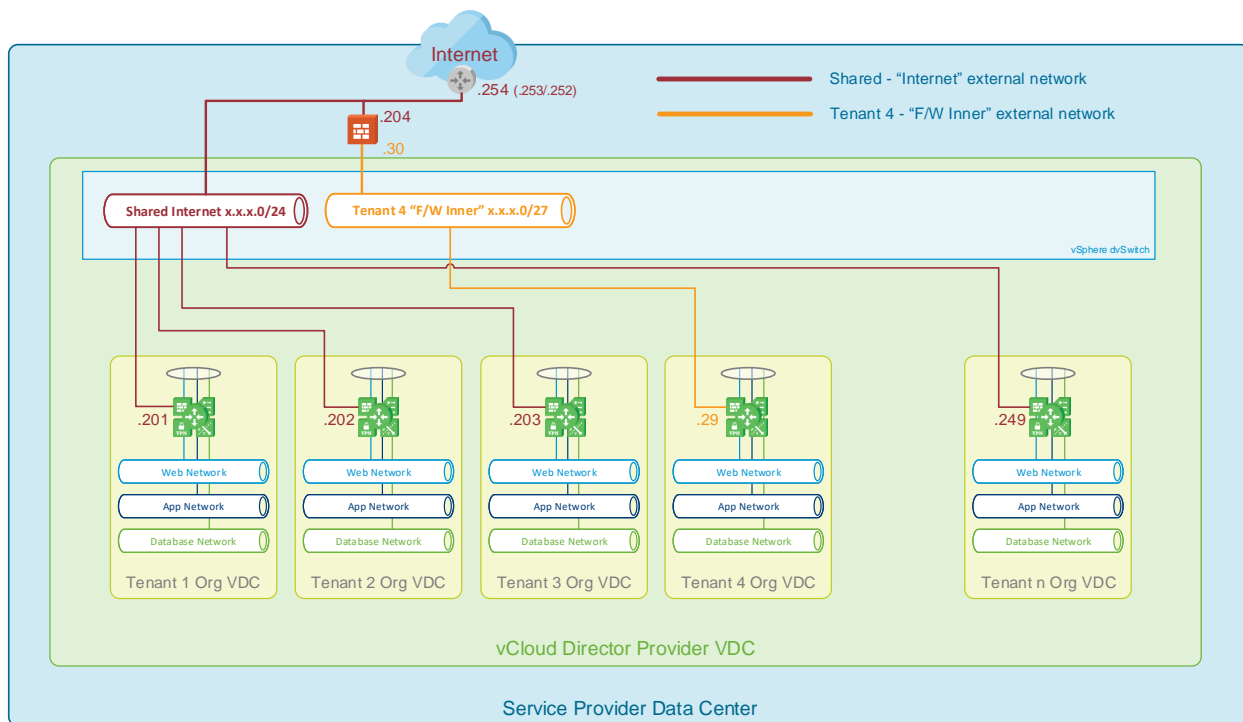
Internet

.254 (.253/.252)

.204

.30

Shared - “Internet” external network

Tenant 4 - “F/W Inner” external network

Shared Internet x.x.x.0/24

Tenant 4 “F/W Inner” x.x.x.0/27

vSphere dvSwitch

.201

.202

.203

.29

.249

Web Network

App Network

Database Network

Tenant 1 Org VDC

Web Network

App Network

Database Network

Tenant 2 Org VDC

Web Network

App Network

Database Network

Tenant 3 Org VDC

Web Network

App Network

Database Network

Tenant 4 Org VDC

Web Network

App Network

Database Network

Tenant n Org VDC

vCloud Director Provider VDC

Service Provider Data Center